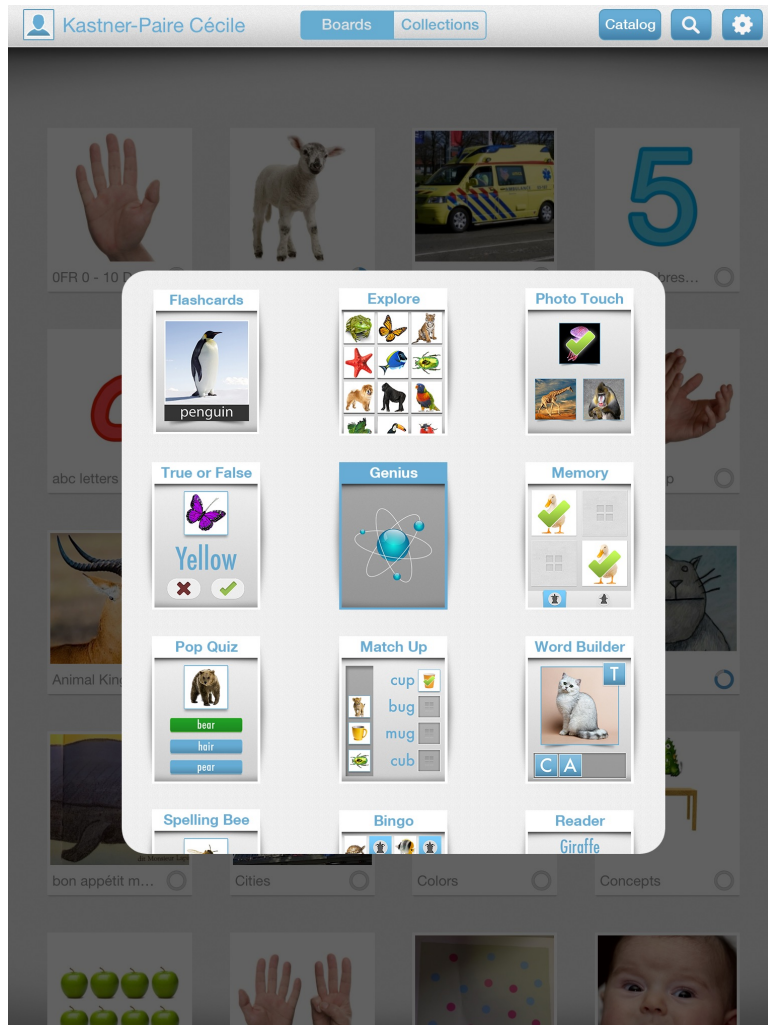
Kastner-Paire Cécile

Boards Collections

Catalog

0FR 0 - 10 D

bres...

abc letters

p

Animal King

bon appétit m...

Cities

Colors

Concepts

Flashcards

penguin

Explore

Photo Touch

True or False

Yellow

Genius

Memory

Pop Quiz

bear

hair

pear

Match Up

cup

bug

mug

cub

Word Builder

T

C A

Spelling Bee

Bingo

Reader

Giraffe